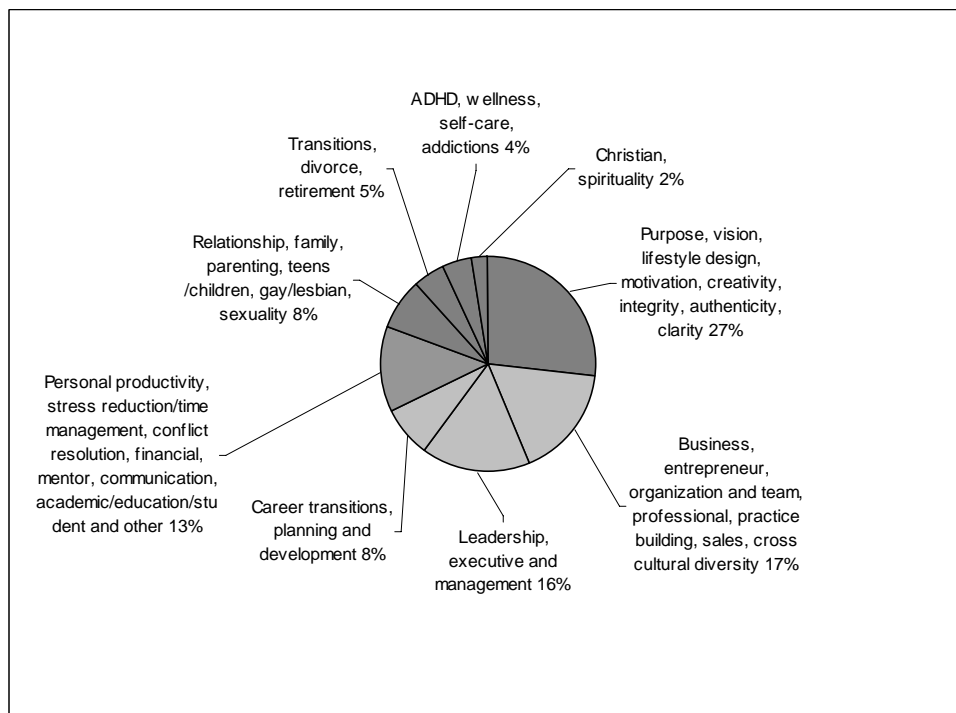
ADHD, w ellness, self-care, addictions 4%

Transitions, divorce, retirement 5%

Christian, spirituality 2%

Relationship, family, parenting, teens /children, gay/lesbian, sexuality 8%

Purpose, vision, lifestyle design, motivation, creativity, integrity, authenticity, clarity 27%

Personal productivity, stress reduction/time management, conflict resolution, financial, mentor, communication, academic/education/student and other 13%

Career transitions, planning and development 8%

Leadership, executive and management 16%

Business, entrepreneur, organization and team, professional, practice building, sales, cross cultural diversity 17%